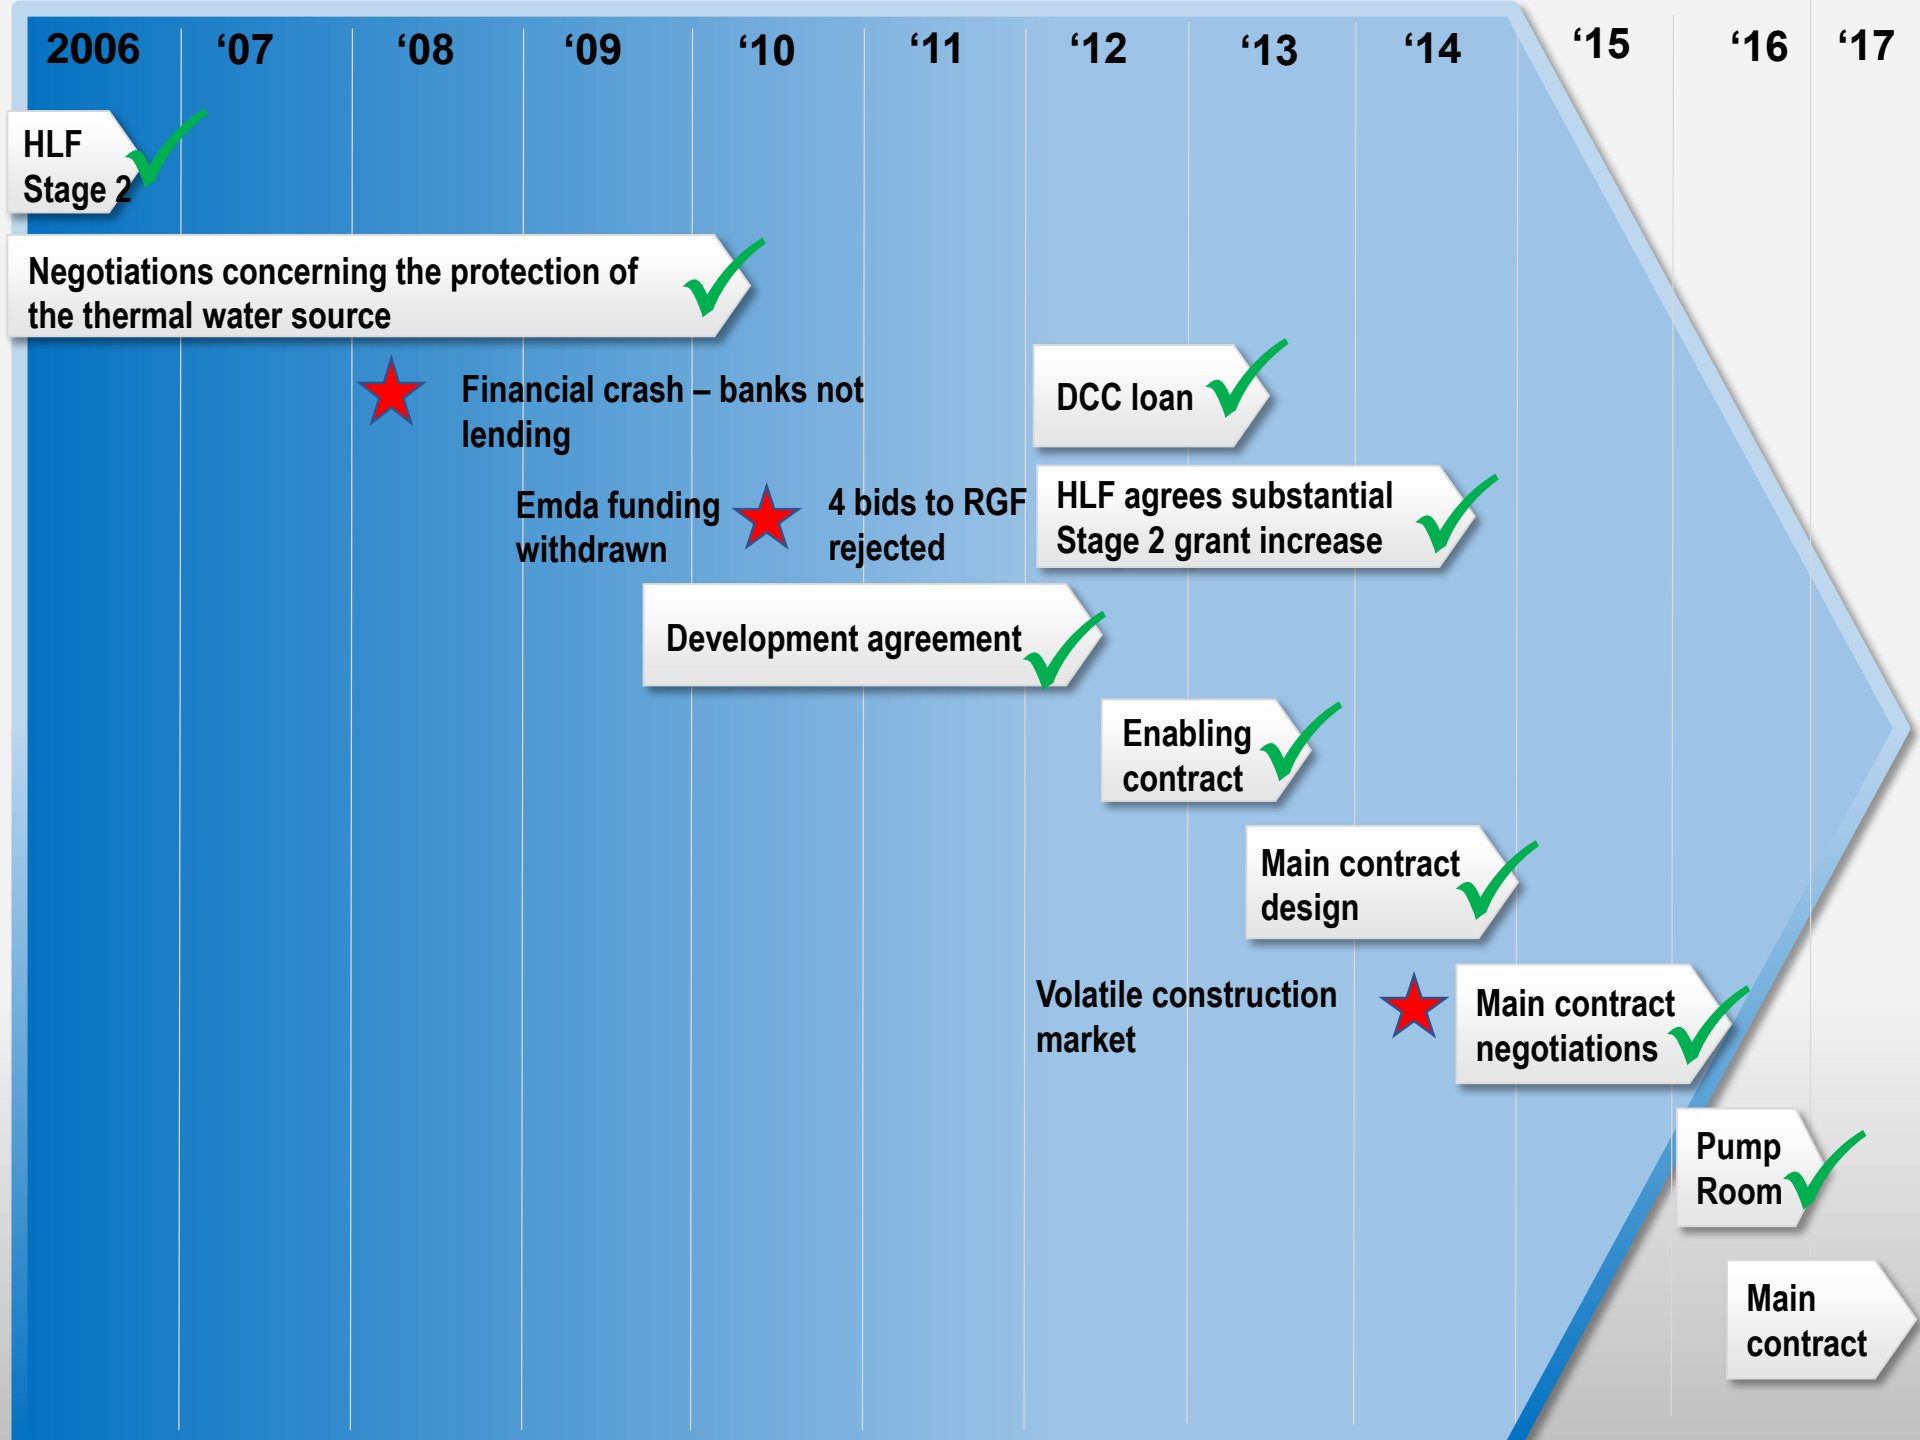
2006 ‘07 ‘08 ‘09 ‘10 ‘11 ‘12 ‘13 ‘14 ‘15 ‘16 ‘17

HLF Stage 2

Negotiations concerning the protection of the thermal water source

Financial crash – banks not lending

DCC loan

Emda funding withdrawn

4 bids to RGF rejected

HLF agrees substantial Stage 2 grant increase

Development agreement

Enabling contract

Main contract design

Volatile construction market

Main contract negotiations

Pump Room

Main contract